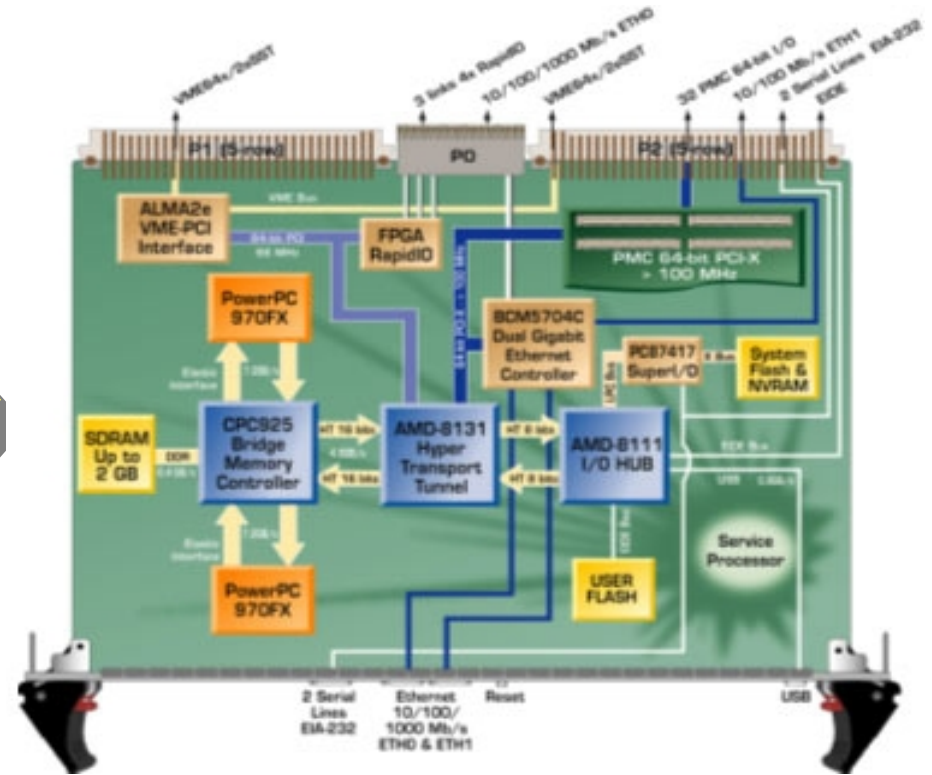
VME64x/2eSST

3 links 4x RapidIO

10/100/1000 Mb/s ETH0

VME64x/2eSST

32 PMC 64-bit I/O

10/100 Mb/s ETH1

2 Serial Lines EIA-232

EIDE

P1 (5-row)

P0

P2 (5-row)

ALMA2e VME-PCI Interface

VME Bus

64-bit PCI 66 MHz

FPGA RapidIO

PMC 64-bit PCI-X > 100 MHz

PowerPC 970FX

Elastic Interface

7 GB/s

BCM5704C Dual Gigabit Ethernet Controller

PC87417 SuperI/O

System Flash & NVRAM

LPC Bus

SDRAM Up to 2 GB

DDR 6.4 GB/s

CPC925 Bridge Memory Controller

HT 16 bits

4 GB/s

HT 16 bits

AMD-8131 Hyper Transport Tunnel

HT 8 bits

HT 8 bits

AMD-8111 I/O HUB

EIDE Bus

USB

Elastic Interface

7 GB/s

Service Processor

PowerPC 970FX

USER FLASH

2 Serial Lines EIA-232

Ethernet 10/100/1000 Mb/s ETH0 & ETH1

Reset

USB